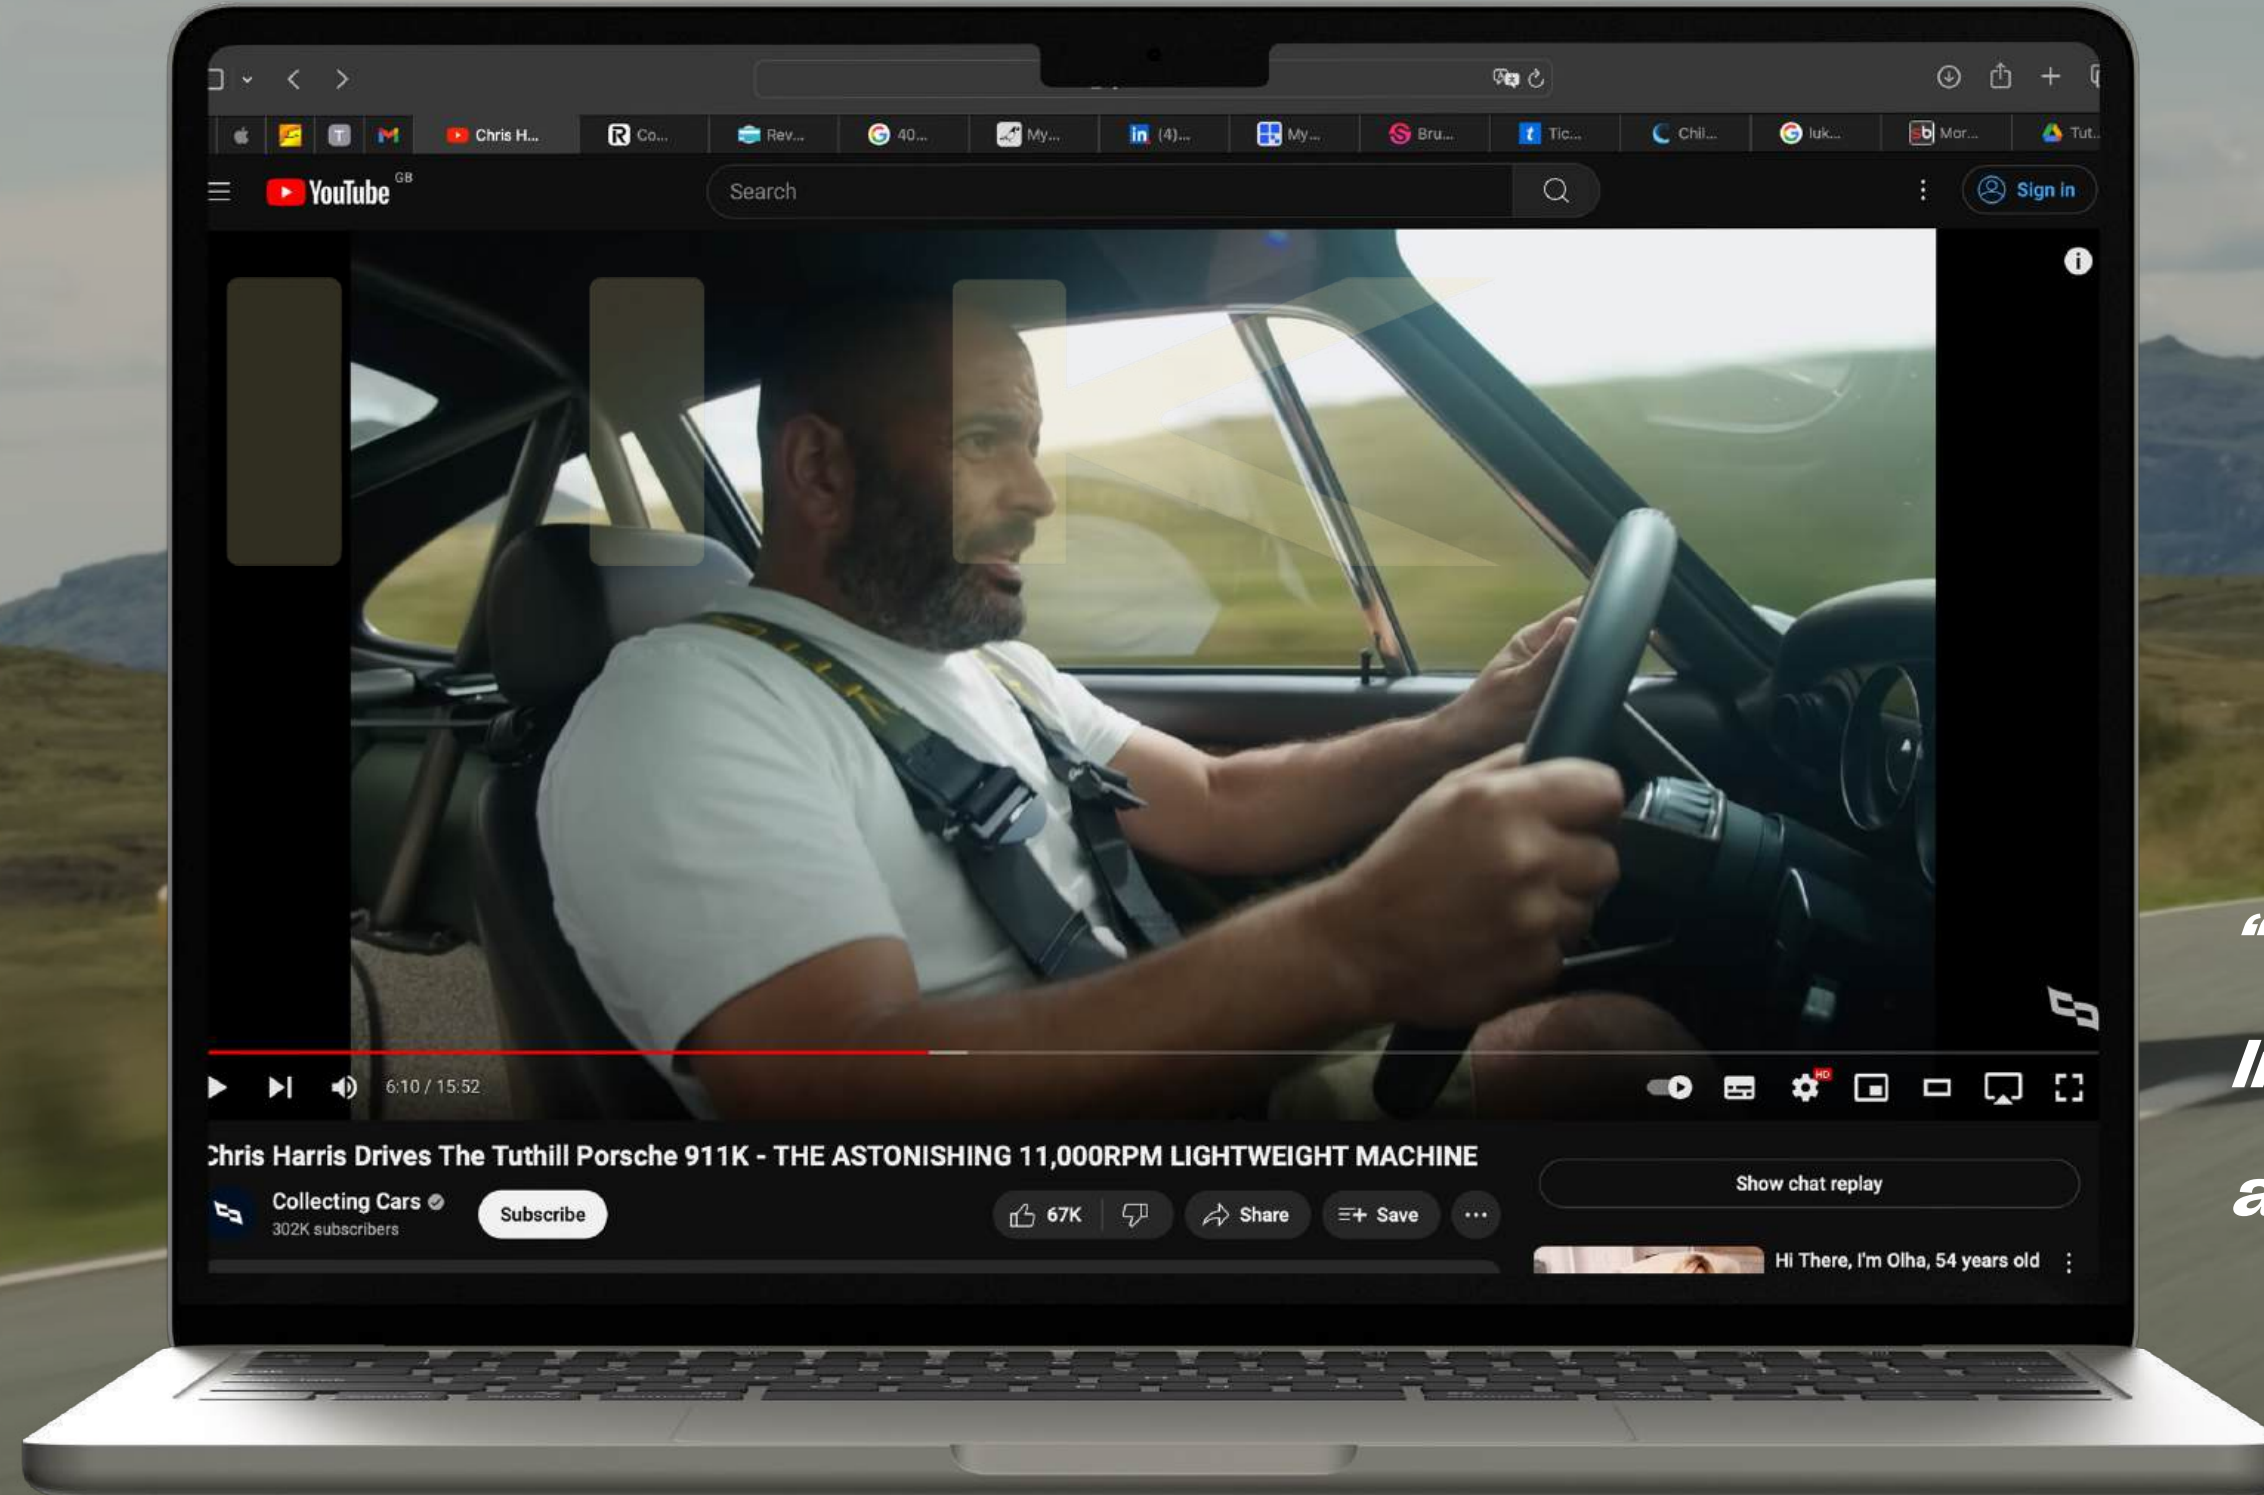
Chris H... Co... Rev... 40... My... (4)... My... Bru... Tic... Chil... luk... Mor... Tut...

YouTube GB

Search

Sign in

6:10 / 15:52

Chris Harris Drives The Tuthill Porsche 911K - THE ASTONISHING 11,000RPM LIGHTWEIGHT MACHINE

Collecting Cars
302K subscribers

Subscribe

67K

Share

Save

Show chat replay

Hi There, I'm Olha, 54 years old